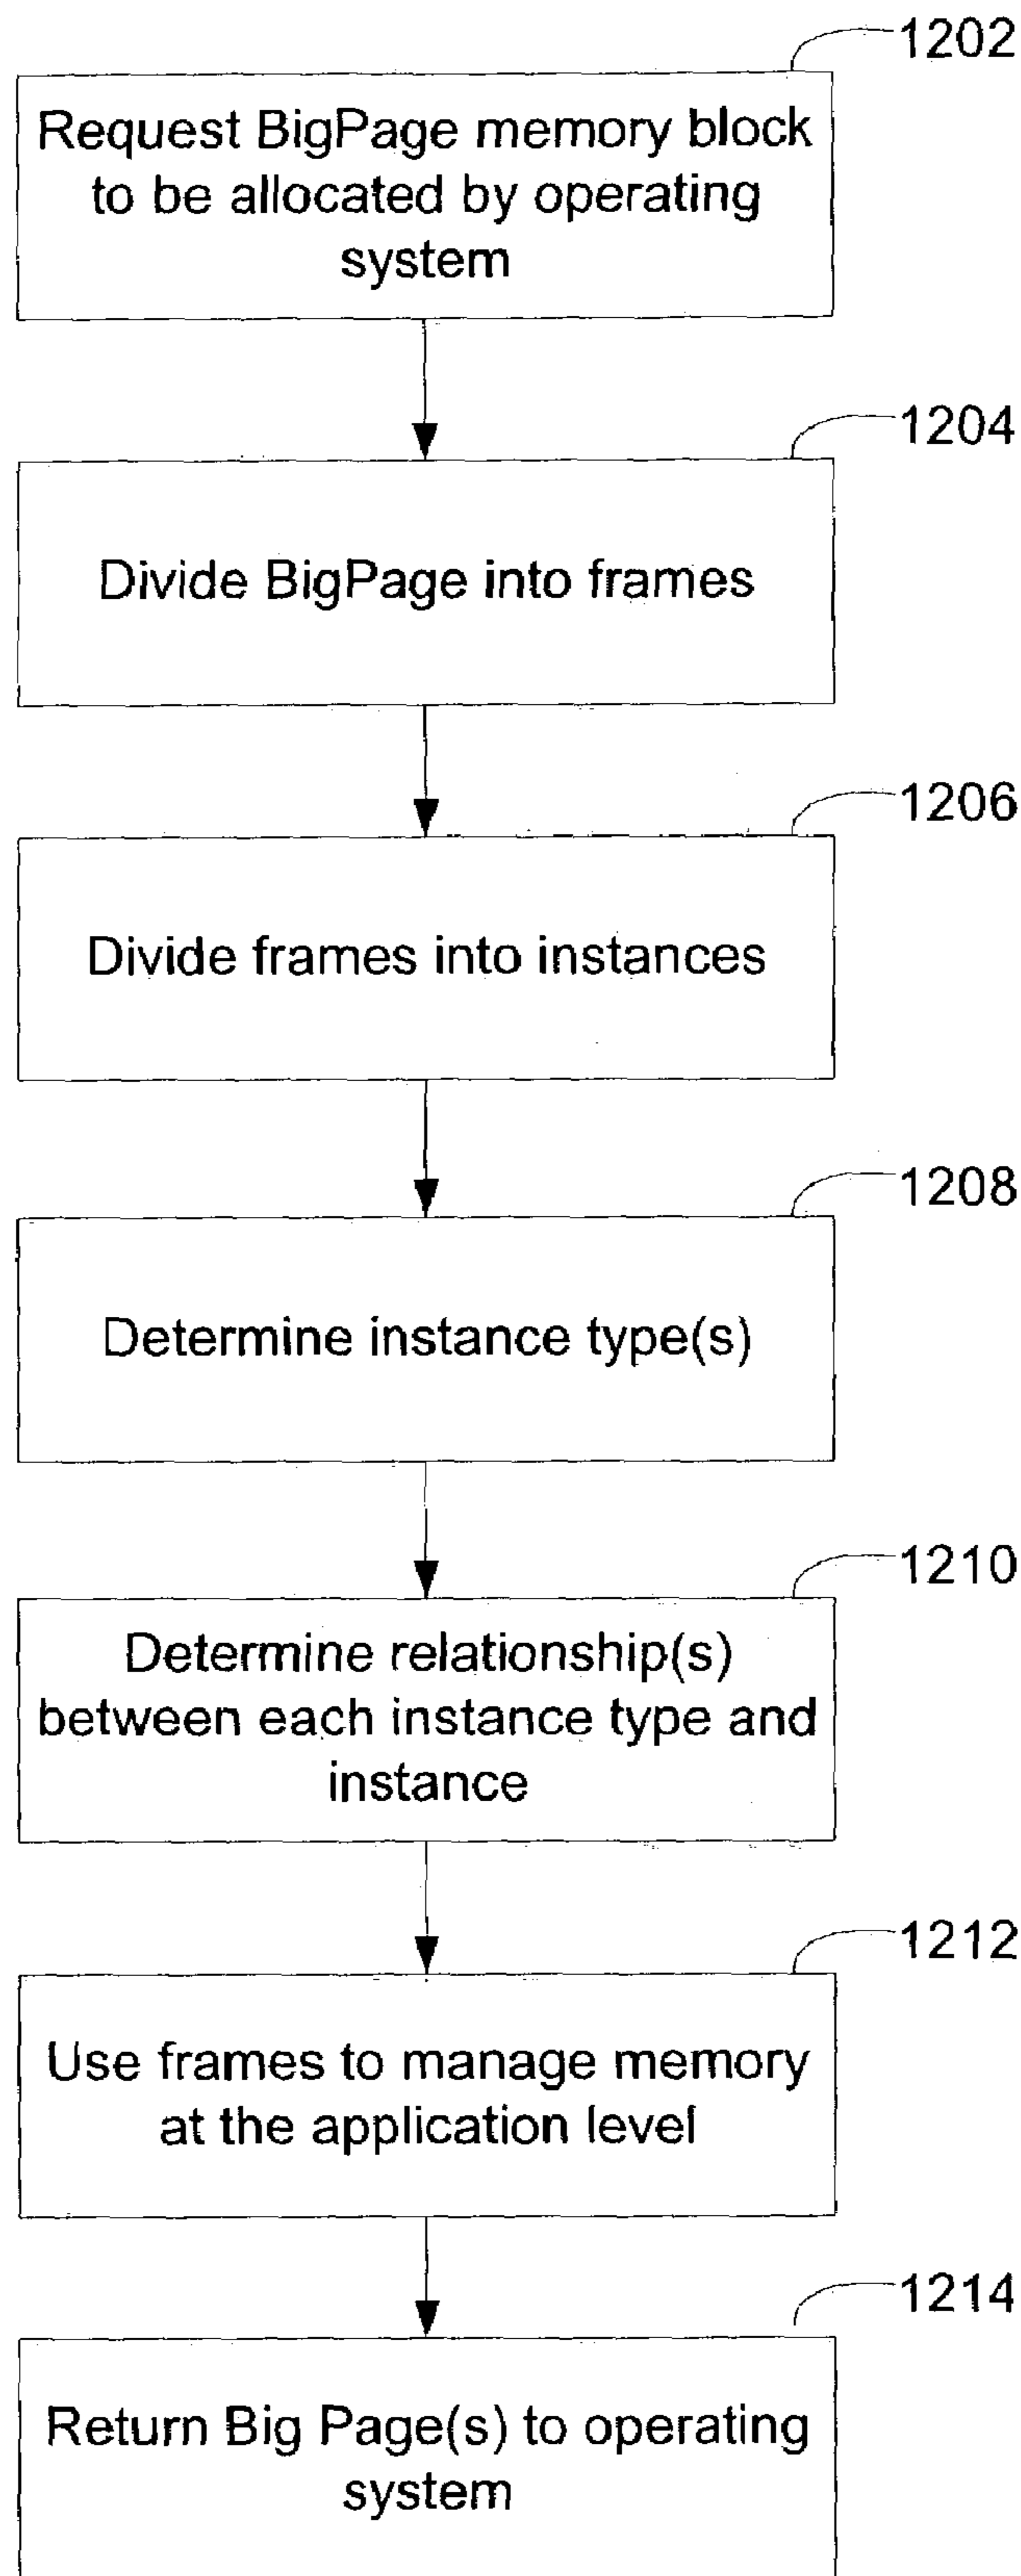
1202
Request BigPage memory block to be allocated by operating system

1204
Divide BigPage into frames

1206
Divide frames into instances

1208
Determine instance type(s)

1210
Determine relationship(s) between each instance type and instance

1212
Use frames to manage memory at the application level

1214
Return Big Page(s) to operating system